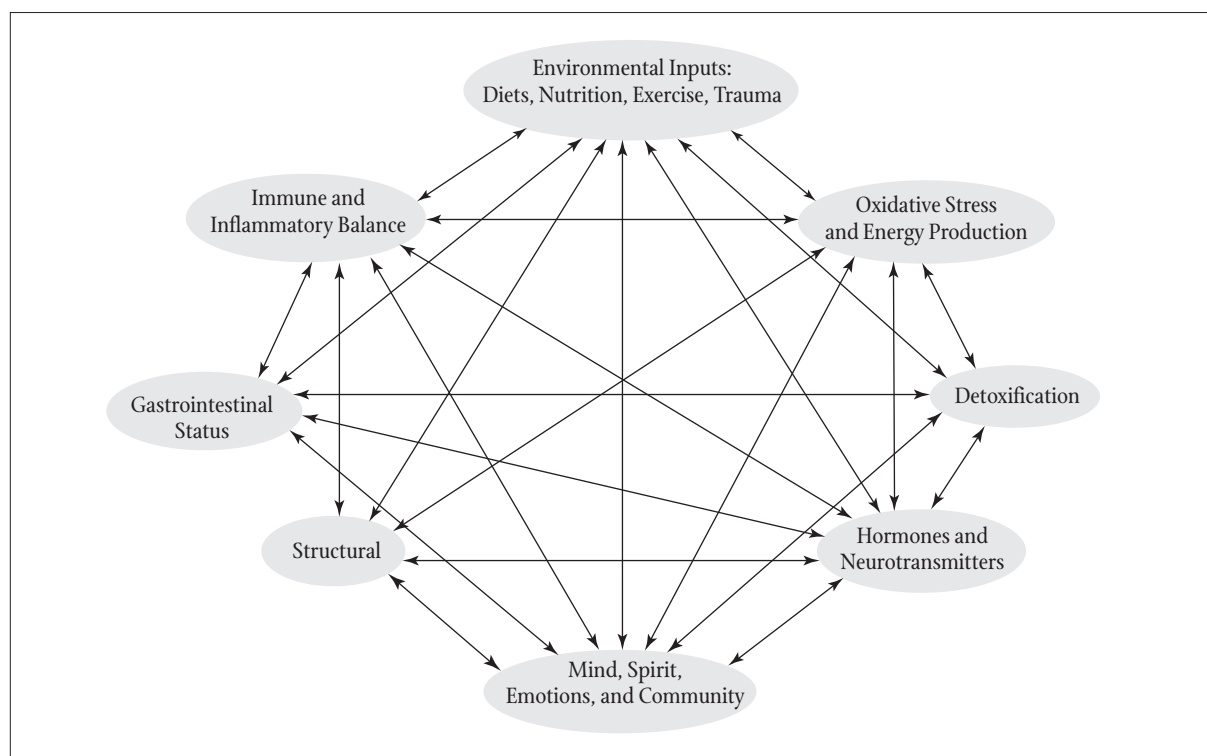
Environmental Inputs: Diets, Nutrition, Exercise, Trauma

Immune and Inflammatory Balance

Oxidative Stress and Energy Production

Gastrointestinal Status

Detoxification

Structural

Hormones and Neurotransmitters

Mind, Spirit, Emotions, and Community